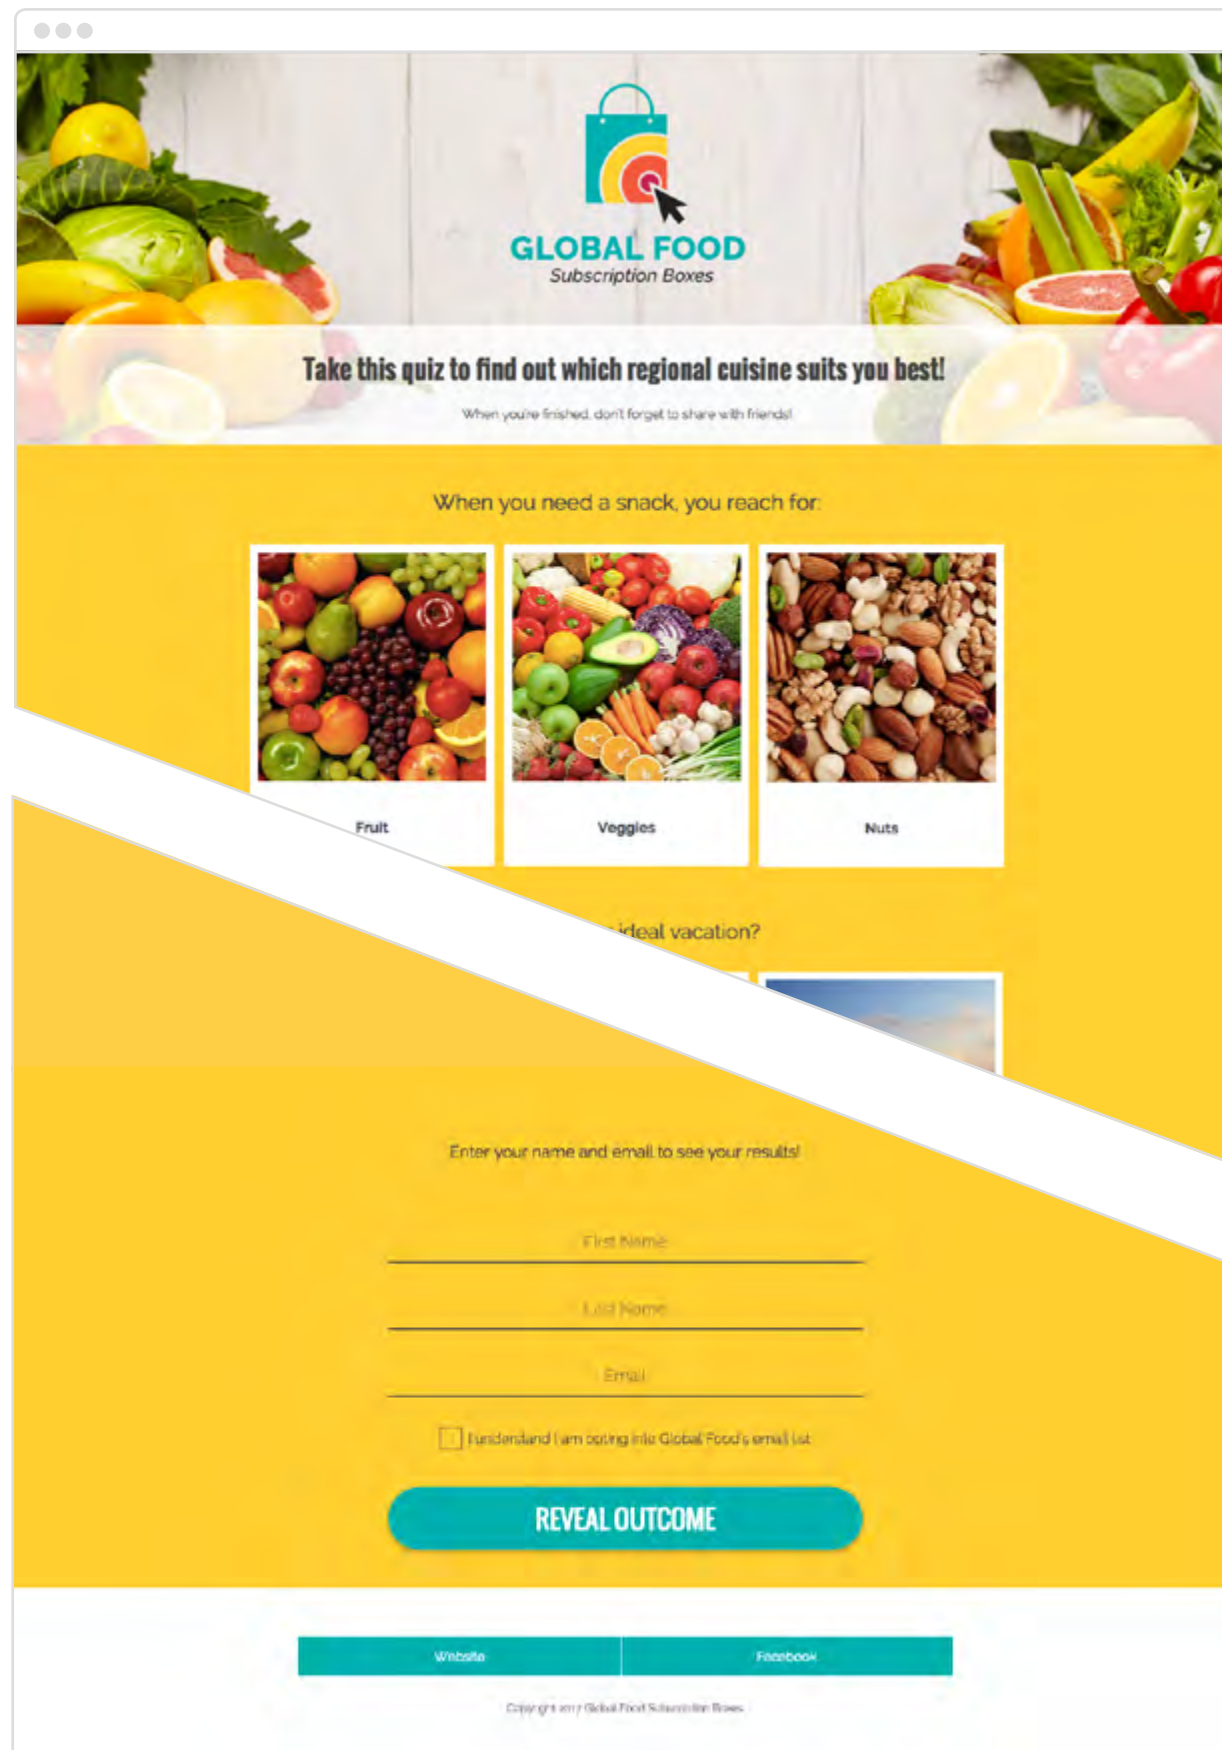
GLOBAL FOOD
Subscription Boxes

Take this quiz to find out which regional cuisine suits you best!

When you're finished, don't forget to share with friends!

When you need a snack, you reach for:

Fruit

Veggies

Nuts

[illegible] ideal vacation?

Enter your name and email to see your results!

First Name

Last Name

Email

I understand I am opting into Global Food's email list

REVEAL OUTCOME

Website

Facebook

Copyright 2017 Global Food Subscription Boxes